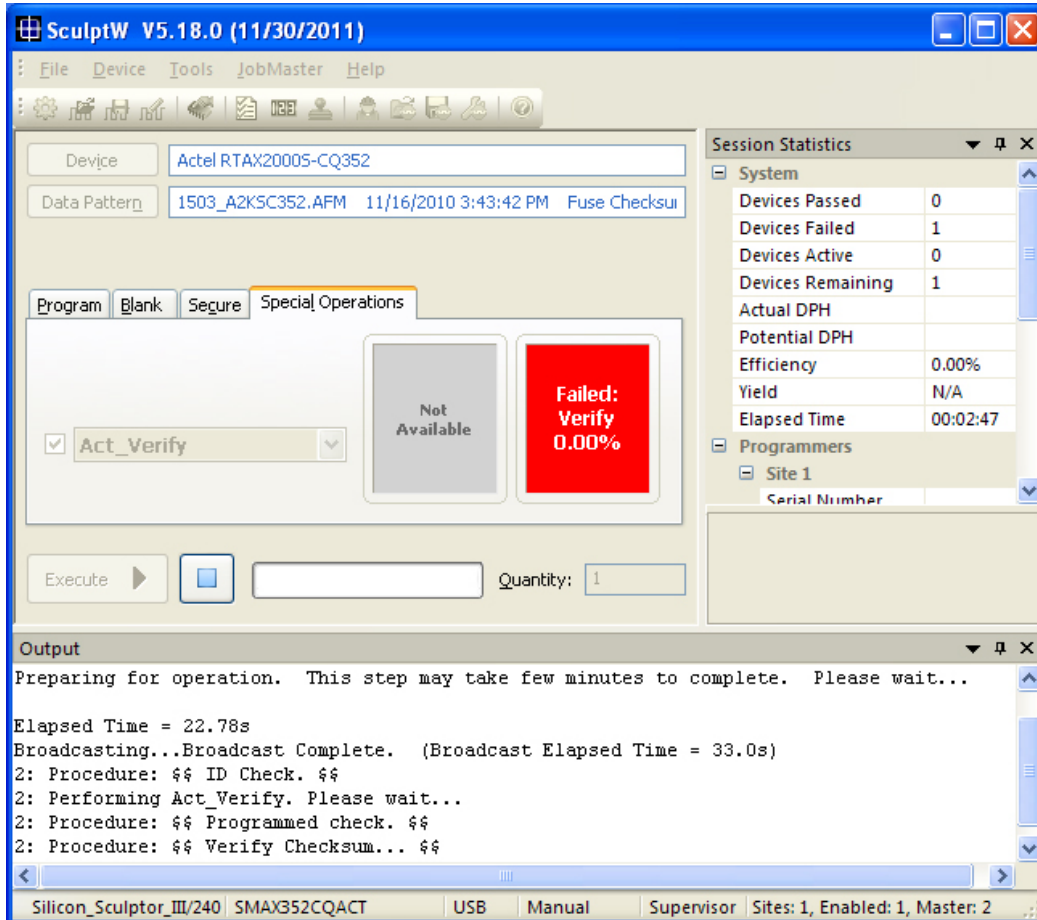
SculptW V5.18.0 (11/30/2011)

File Device Tools JobMaster Help

Device Actel RTAX2000S-CQ352
Data Pattern 1503_A2KSC352.AFM 11/16/2010 3:43:42 PM Fuse Checksu

Program Blank Secure Special Operations

Act_Verify

Not Available

Failed: Verify 0.00%

Execute

Quantity: 1

Session Statistics

| System | |
|---|---|
| Devices Passed | 0 |
| Devices Failed | 1 |
| Devices Active | 0 |
| Devices Remaining | 1 |
| Actual DPH | |
| Potential DPH | |
| Efficiency | 0.00% |
| Yield | N/A |
| Elapsed Time | 00:02:47 |
| Programmers | |
| Site 1 | |
| Serial Number | |

Output

Preparing for operation. This step may take few minutes to complete. Please wait...

Elapsed Time = 22.78s
Broadcasting...Broadcast Complete. (Broadcast Elapsed Time = 33.0s)
2: Procedure: $$ ID Check. $$
2: Performing Act_Verify. Please wait...
2: Procedure: $$ Programmed check. $$
2: Procedure: $$ Verify Checksum... $$

Silicon_Sculptor_III/240 SMAX352CQACT USB Manual Supervisor Sites: 1, Enabled: 1, Master: 2